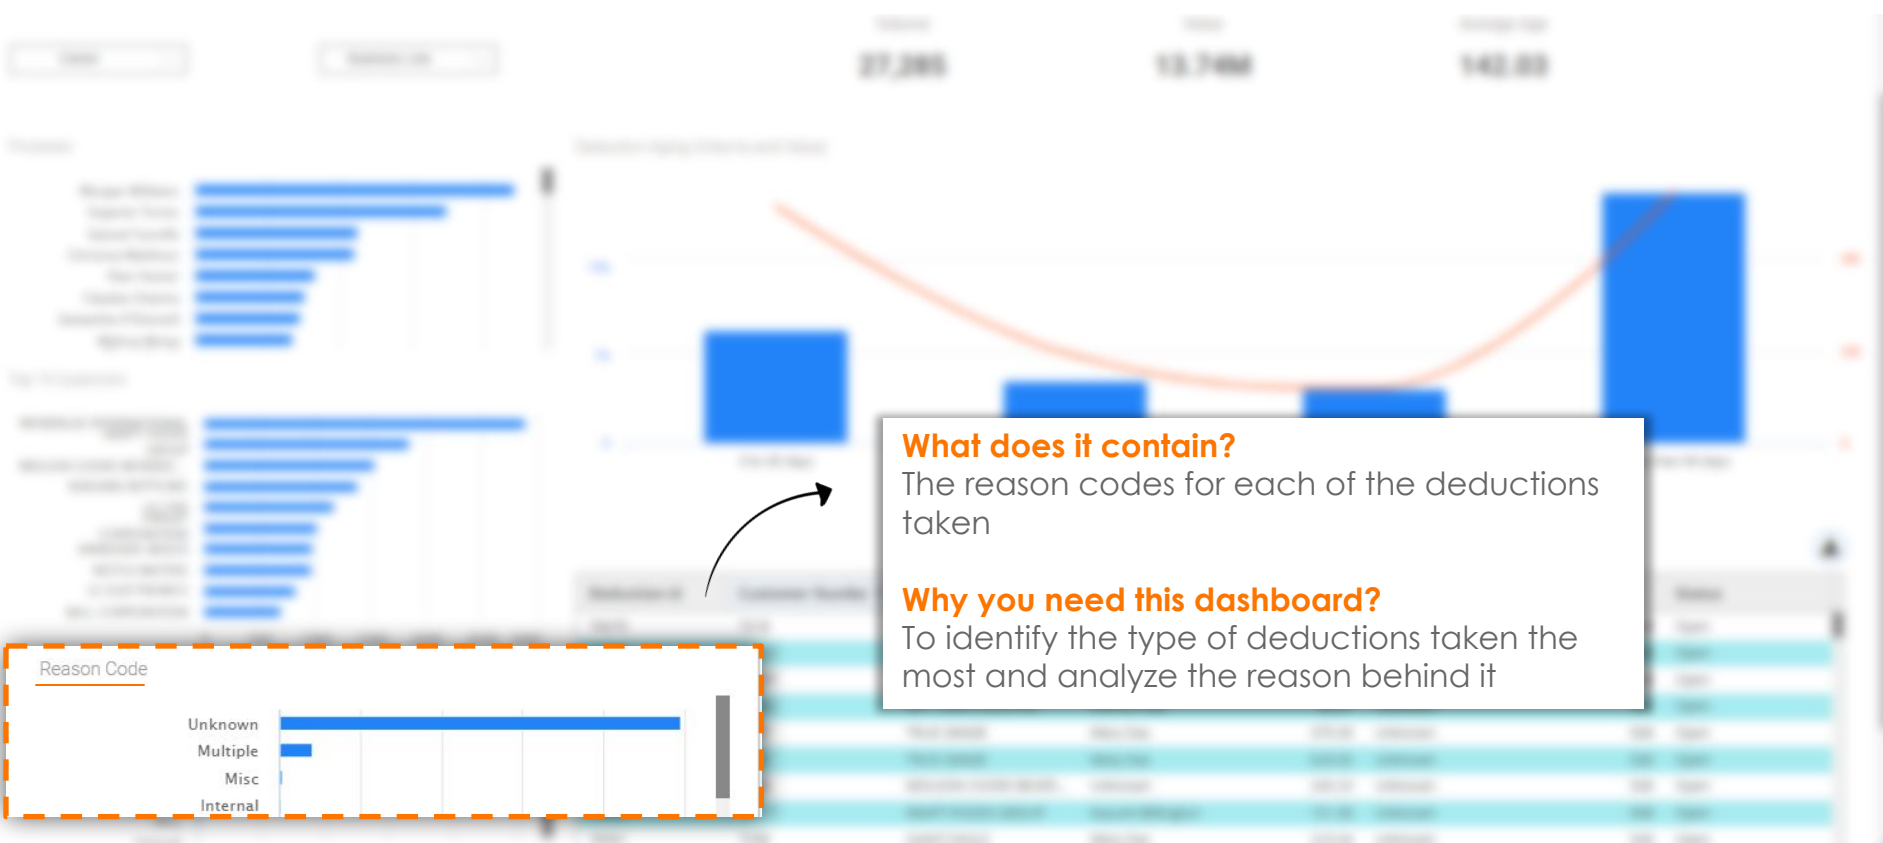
27,285

13.74M

142.03

Reason Code

Unknown
Multiple
Misc
Internal

What does it contain?
The reason codes for each of the deductions taken

Why you need this dashboard?
To identify the type of deductions taken the most and analyze the reason behind it